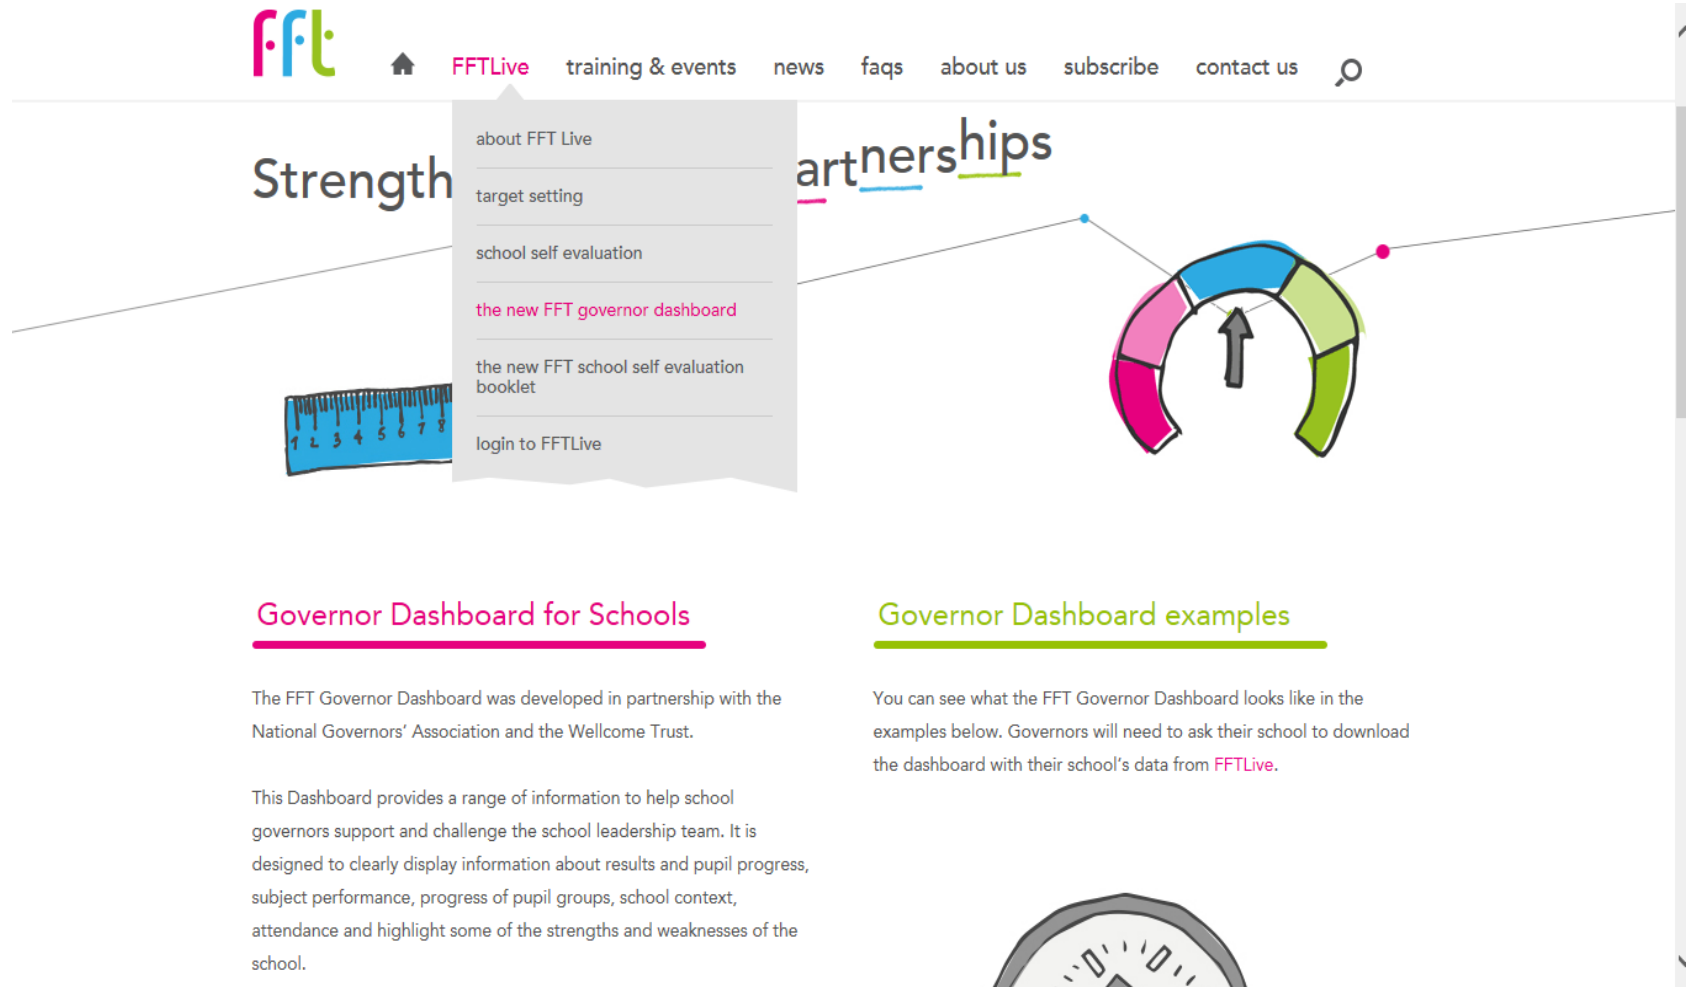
fft

FFTLive training & events news faqs about us subscribe contact us

about FFT Live

target setting

school self evaluation

the new FFT governor dashboard

the new FFT school self evaluation booklet

login to FFTLive

Strength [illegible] artnerships

1 2 3 4 5 6 7 8

Governor Dashboard for Schools

The FFT Governor Dashboard was developed in partnership with the National Governors' Association and the Wellcome Trust.

This Dashboard provides a range of information to help school governors support and challenge the school leadership team. It is designed to clearly display information about results and pupil progress, subject performance, progress of pupil groups, school context, attendance and highlight some of the strengths and weaknesses of the school.

Governor Dashboard examples

You can see what the FFT Governor Dashboard looks like in the examples below. Governors will need to ask their school to download the dashboard with their school's data from FFTLive.